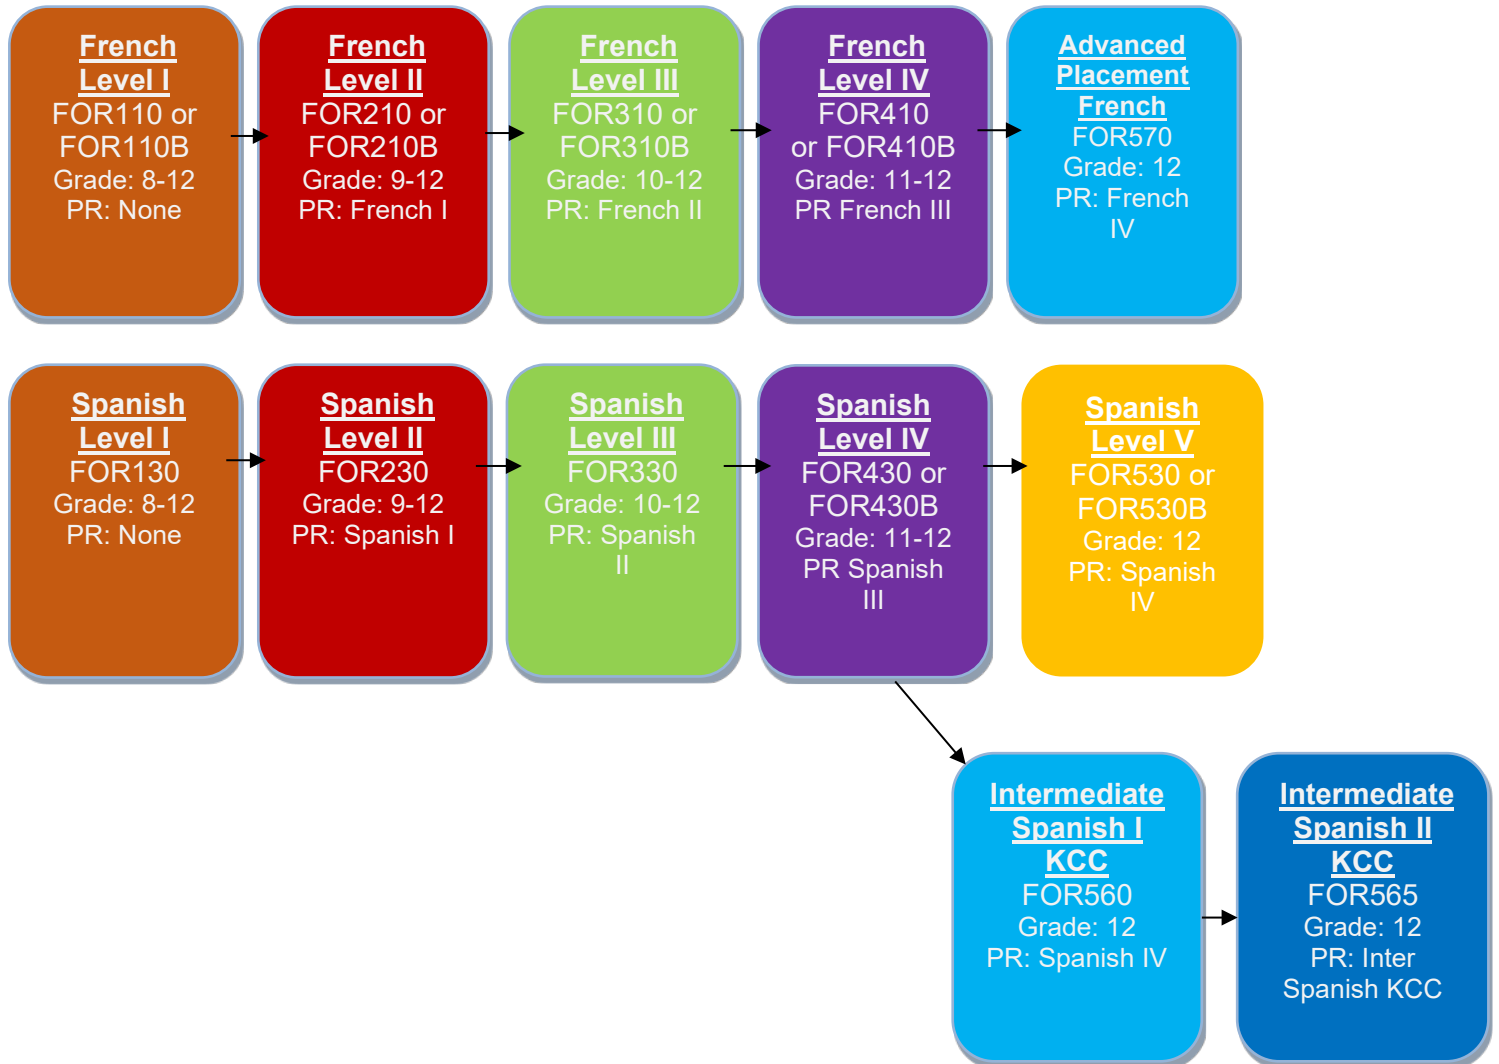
French Level I
FOR110 or FOR110B
Grade: 8-12
PR: None

French Level II
FOR210 or FOR210B
Grade: 9-12
PR: French I

French Level III
FOR310 or FOR310B
Grade: 10-12
PR: French II

French Level IV
FOR410 or FOR410B
Grade: 11-12
PR French III

Advanced Placement French
FOR570
Grade: 12
PR: French IV

Spanish Level I
FOR130
Grade: 8-12
PR: None

Spanish Level II
FOR230
Grade: 9-12
PR: Spanish I

Spanish Level III
FOR330
Grade: 10-12
PR: Spanish II

Spanish Level IV
FOR430 or FOR430B
Grade: 11-12
PR Spanish III

Spanish Level V
FOR530 or FOR530B
Grade: 12
PR: Spanish IV

Intermediate Spanish I KCC
FOR560
Grade: 12
PR: Spanish IV

Intermediate Spanish II KCC
FOR565
Grade: 12
PR: Inter Spanish KCC